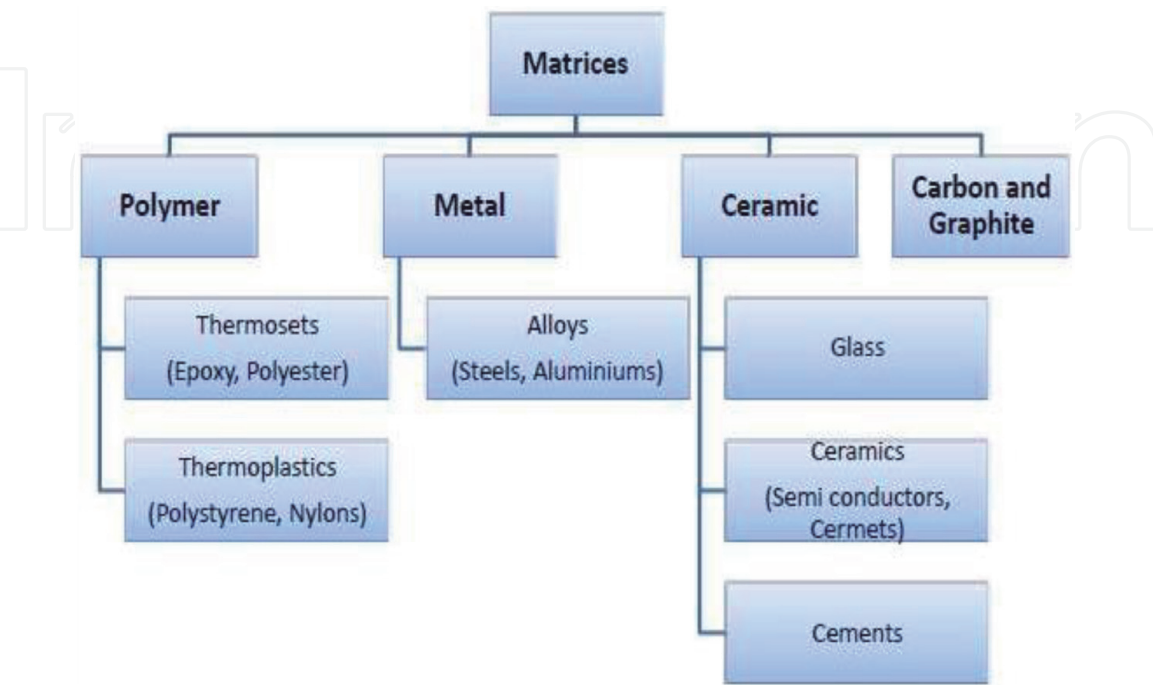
Matrices

Polymer

Metal

Ceramic

Carbon and Graphite

Thermosets (Epoxy, Polyester)

Thermoplastics (Polystyrene, Nylons)

Alloys (Steels, Aluminiums)

Glass

Ceramics (Semi conductors, Cermets)

Cements